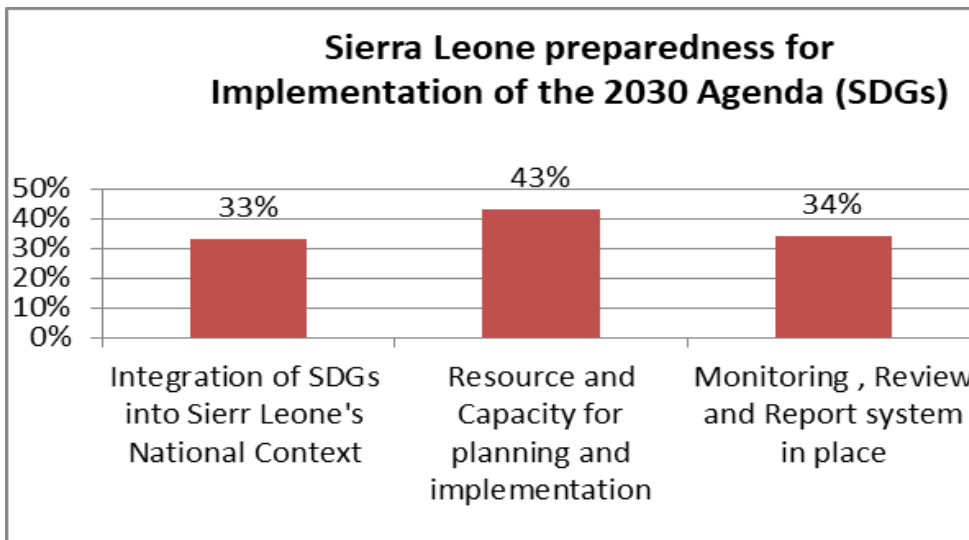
Sierra Leone preparedness for Implementation of the 2030 Agenda (SDGs)

50%
40%
30%
20%
10%
0%

33%
43%
34%

Integration of SDGs into Sierr Leone's National Context

Resource and Capacity for planning and implementation

Monitoring , Review and Report system in place